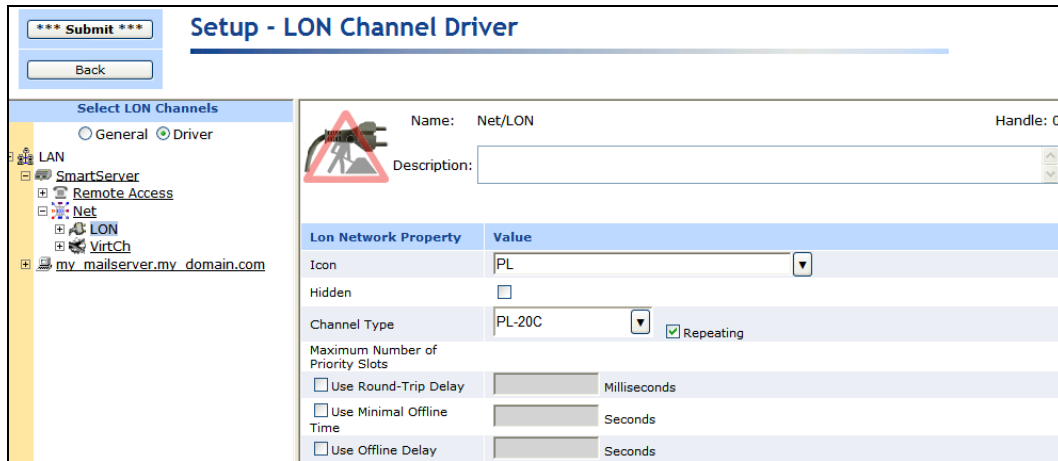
*** Submit ***

Back

Setup - LON Channel Driver

Select LON Channels

General Driver

LAN
SmartServer
Remote Access
Net
LON
VirtCh
my_mailserver.my_domain.com

Name: Net/LON

Handle: 0

Description:

| Lon Network Property | Value |
|---|---|
| Icon | PL |
| Hidden | |
| Channel Type | PL-20C Repeating |
| Maximum Number of Priority Slots | |
| Use Round-Trip Delay | Milliseconds |
| Use Minimal Offline Time | Seconds |
| Use Offline Delay | Seconds |